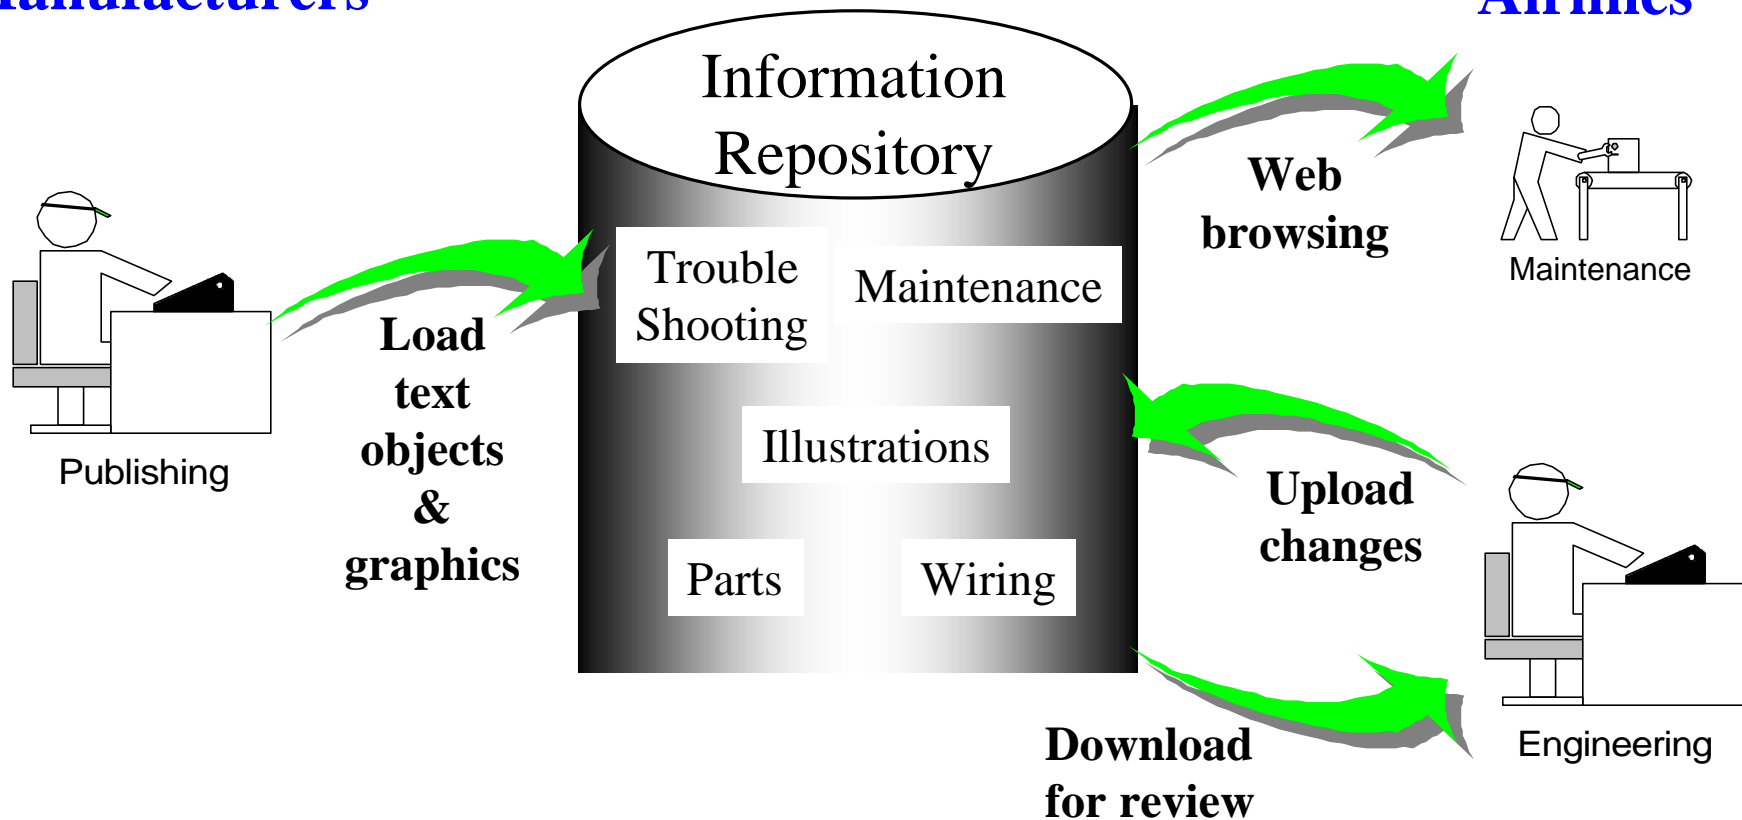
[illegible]

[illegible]

Information Repository

Trouble Shooting

Maintenance

Illustrations

Parts

Wiring

Publishing

Load text objects & graphics

Web browsing

Maintenance

Upload changes

Engineering

Download for review